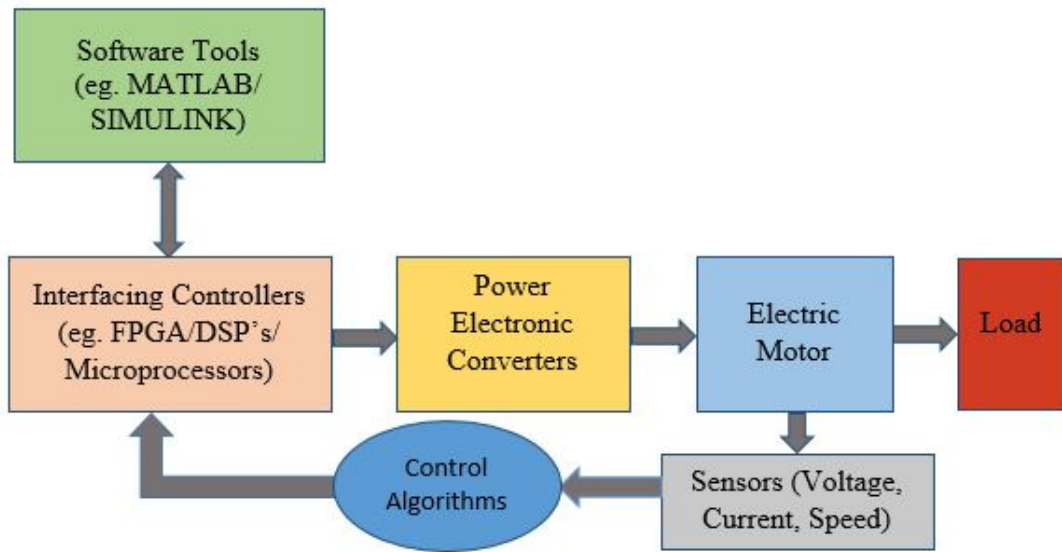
Software Tools (eg. MATLAB/ SIMULINK)

Interfacing Controllers (eg. FPGA/DSP's/ Microprocessors)

Power Electronic Converters

Electric Motor

Load

Control Algorithms

Sensors (Voltage, Current, Speed)